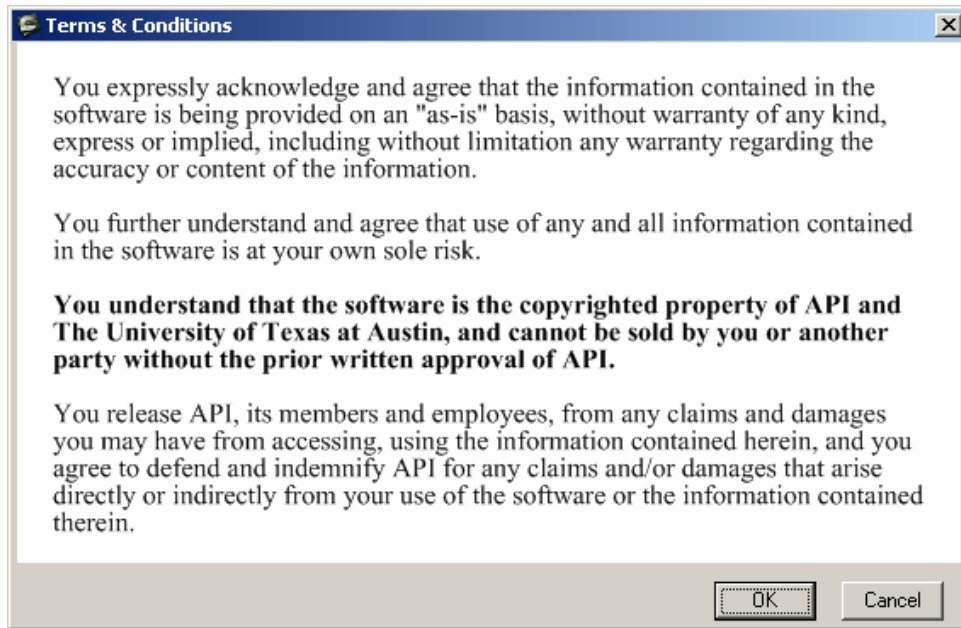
Terms & Conditions

You expressly acknowledge and agree that the information contained in the software is being provided on an "as-is" basis, without warranty of any kind, express or implied, including without limitation any warranty regarding the accuracy or content of the information.

You further understand and agree that use of any and all information contained in the software is at your own sole risk.

**You understand that the software is the copyrighted property of API and The University of Texas at Austin, and cannot be sold by you or another party without the prior written approval of API.**

You release API, its members and employees, from any claims and damages you may have from accessing, using the information contained herein, and you agree to defend and indemnify API for any claims and/or damages that arise directly or indirectly from your use of the software or the information contained therein.

OK Cancel